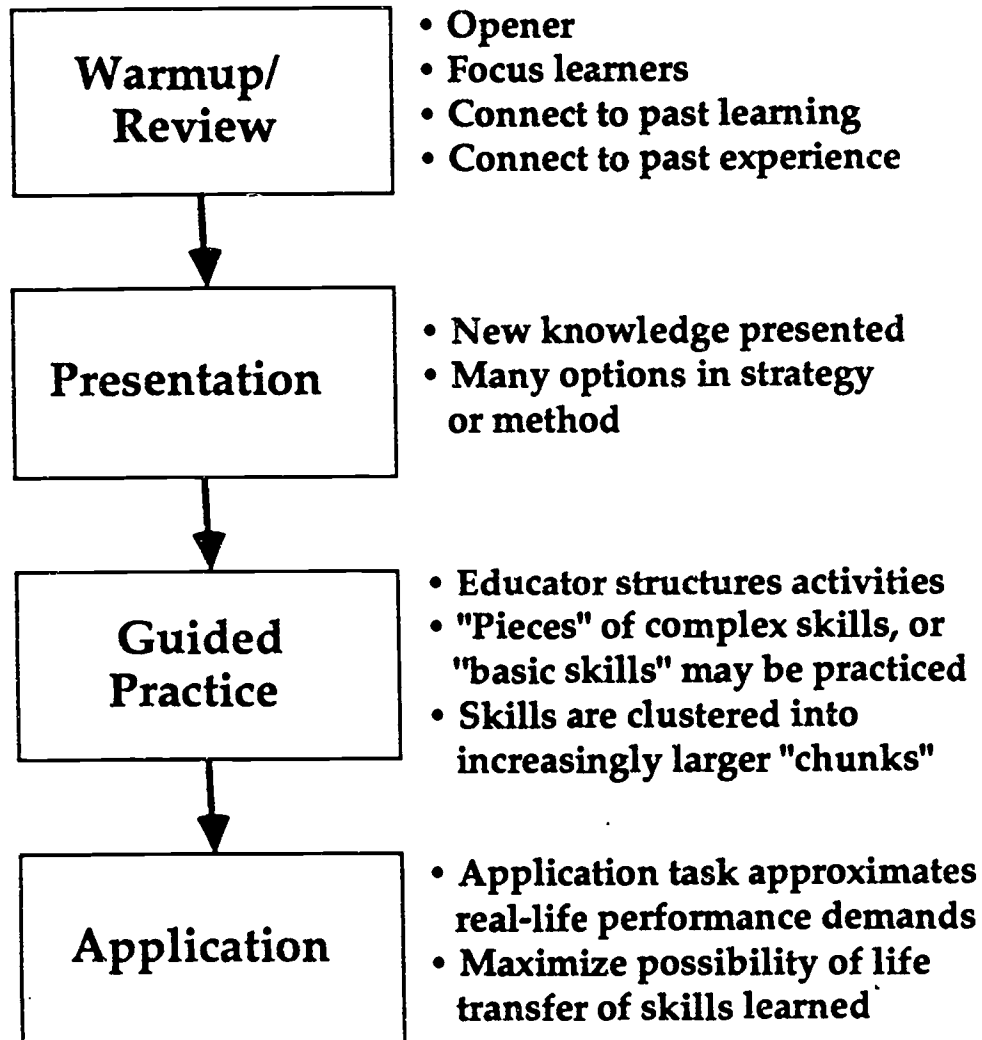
Warmup/ Review

• Opener
• Focus learners
• Connect to past learning
• Connect to past experience

Presentation

• New knowledge presented
• Many options in strategy or method

Guided Practice

• Educator structures activities
• "Pieces" of complex skills, or "basic skills" may be practiced
• Skills are clustered into increasingly larger "chunks"

Application

• Application task approximates real-life performance demands
• Maximize possibility of life transfer of skills learned